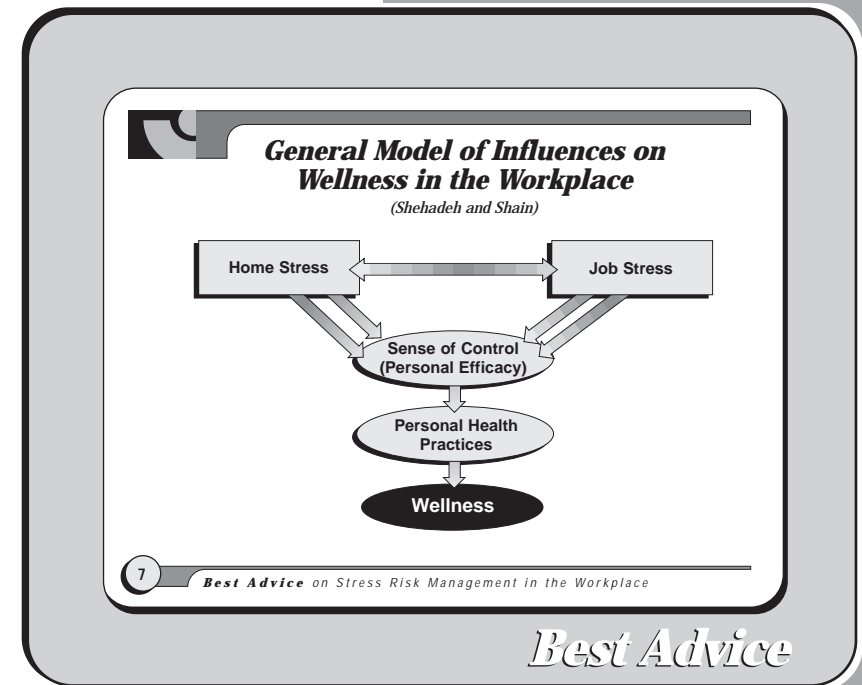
General Model of Influences on Wellness in the Workplace

(Shehadeh and Shain)

Home Stress

Job Stress

Sense of Control (Personal Efficacy)

Personal Health Practices

Wellness

7

Best Advice on Stress Risk Management in the Workplace

Best Advice